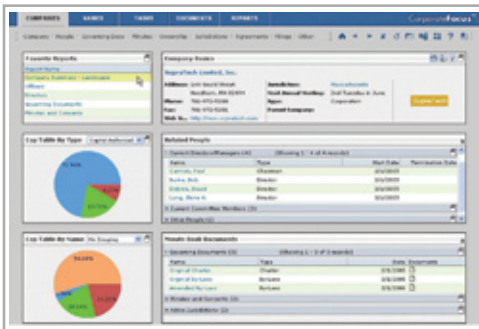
COMPANIES NAMES TASKS DOCUMENTS REPORTS CorporateFocus

Companies People Governing Docs Minutes Ownership Jurisdictions Agreements Filings Other

Favorite Reports
Reports Name
Company Summary - Landscape
Officers
Directors
Governing Documents
Minutes and Consents

Company Name
SupraTech Limited, Inc.
Address: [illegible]
Jurisdiction: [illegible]
Next Annual Meeting: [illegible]
Type: Corporation
Phone: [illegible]
Fax: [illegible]
Web Site: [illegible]
Export List

Cap Table By Type
Cap Table By Name

Related People
Current Directors/Managers (4)
Name Type Start Date Termination Date
Chairman
Director
Director
Director
Current Committee Members (2)
Other People (2)

Minute Book Documents
Governing Documents (3)
Name Type Date Documents
Original Charter Charter
Original Bylaws Bylaws
Amended By-Laws Bylaws
Minutes and Consents (8)
Active Jurisdictions (1)